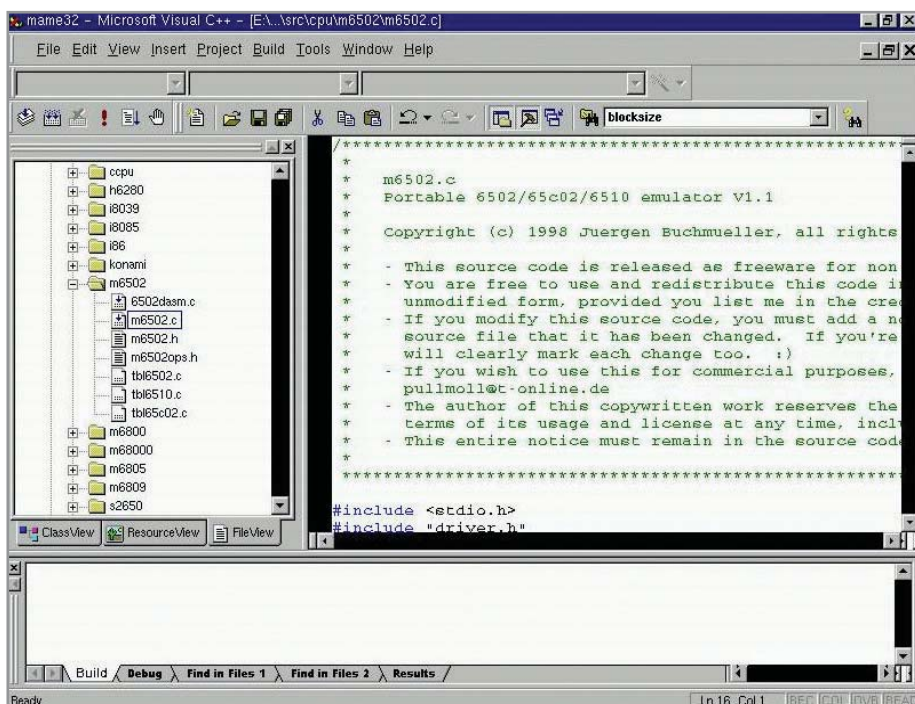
mame32 - Microsoft Visual C++ - [E:\...\src\cpu\m6502\m6502.c]

File Edit View Insert Project Build Tools Window Help

blocksize

ccpu
h6280
i8039
i8085
i86
konami
m6502
6502dasm.c
m6502.c
m6502.h
m6502ops.h
tbl6502.c
tbl6510.c
tbl65c02.c
m6800
m68000
m6805
m6809
s2650

ClassView ResourceView FileView

/*****************************************************************
*
*   m6502.c
*   Portable 6502/65c02/6510 emulator V1.1
*
*   Copyright (c) 1998 Juergen Buchmueller, all rights
*
*   - This source code is released as freeware for non
*   - You are free to use and redistribute this code i
*     unmodified form, provided you list me in the cre
*   - If you modify this source code, you must add a n
*     source file that it has been changed.  If you're
*     will clearly mark each change too.  :)
*   - If you wish to use this for commercial purposes,
*     pullmoll@t-online.de
*   - The author of this copywritten work reserves the
*     terms of its usage and license at any time, incl
*   - This entire notice must remain in the source cod
*
*****************************************************************

#include <stdio.h>
#include "driver.h"

Build Debug Find in Files 1 Find in Files 2 Results

Ready

Ln 16, Col 1 REC COL OVR READ